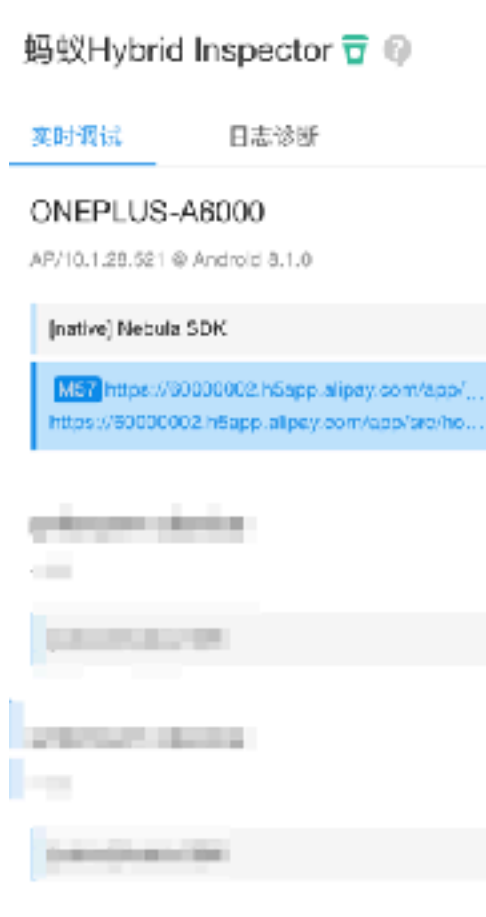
蚂蚁Hybrid Inspector

实时调试　　日志诊断

ONEPLUS-A6000

AP/10.1.28.521 @ Android 8.1.0

[native] Nebula SDK

M57 https://90000002.h5app.alipay.com/app/...
https://90000002.h5app.alipay.com/app/src/ho...

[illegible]
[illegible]
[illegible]
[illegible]
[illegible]
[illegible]